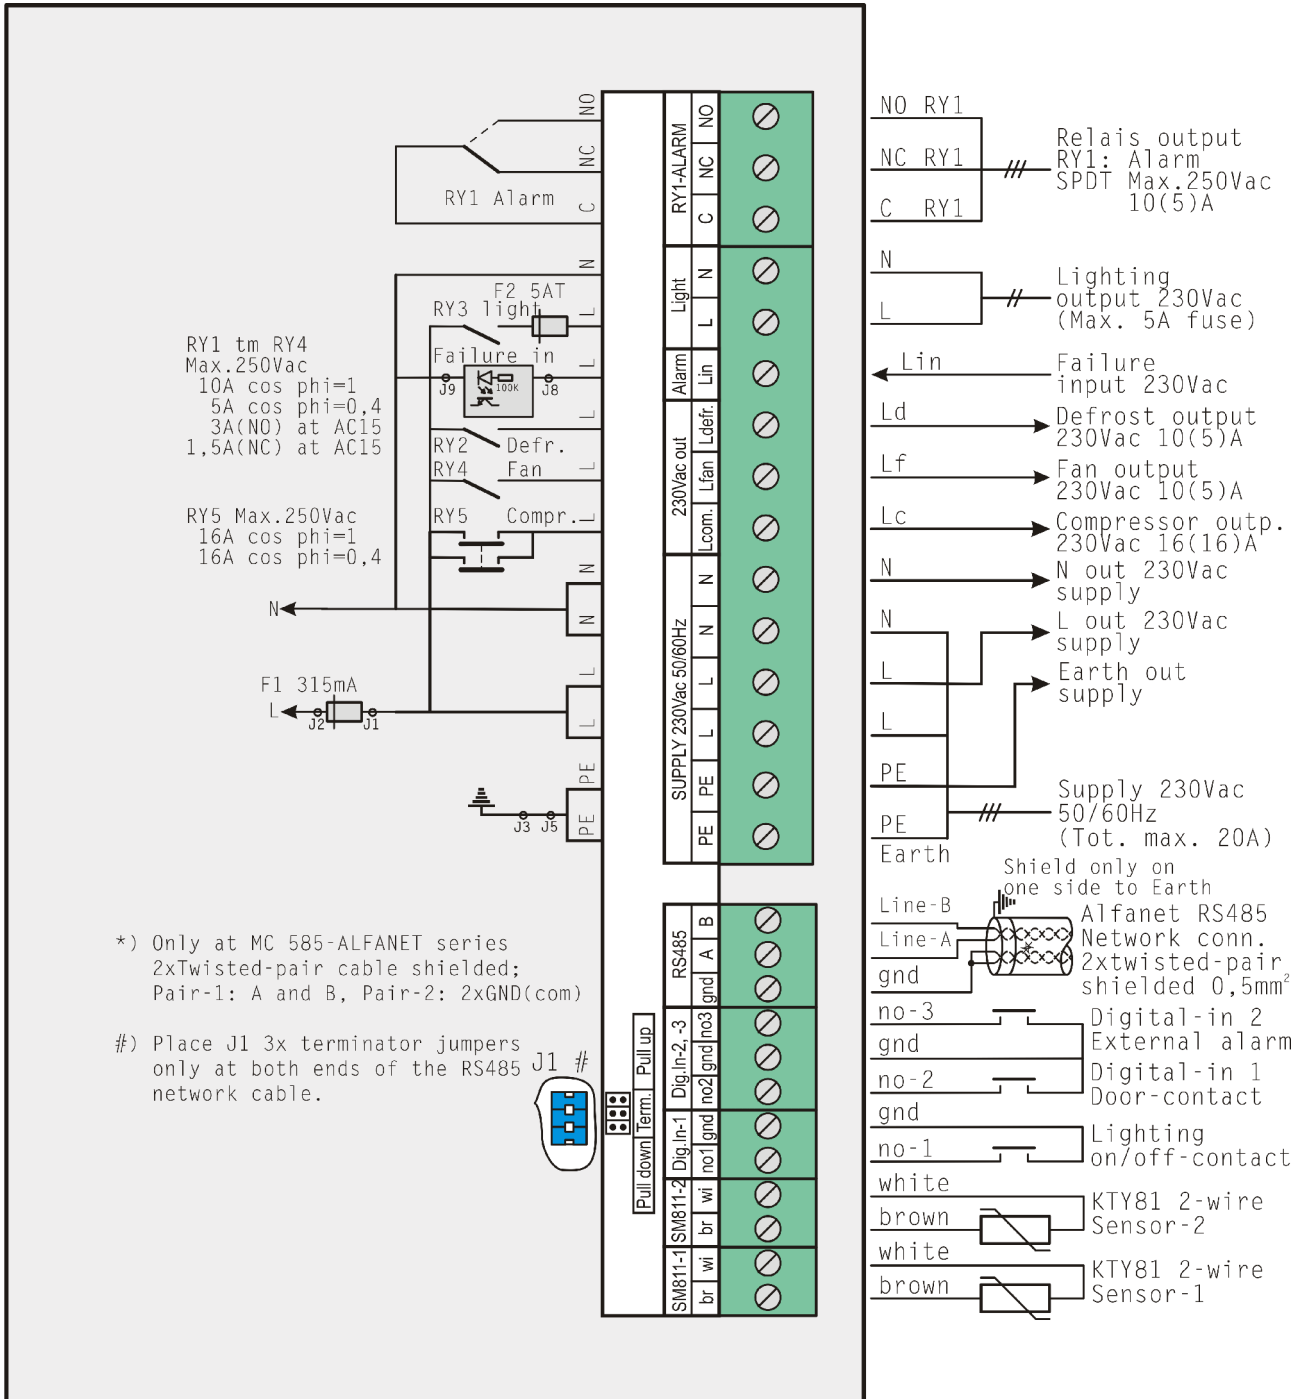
NO
NC
C
RY1 Alarm
N
F2 5AT
RY3 light
L
RY1 tm RY4
Max.250Vac
10A cos phi=1
5A cos phi=0,4
3A(NO) at AC15
1,5A(NC) at AC15
Failure in
J9
100K
J8
RY2 Defr.
RY4 Fan
RY5 Max.250Vac
16A cos phi=1
16A cos phi=0,4
RY5 Compr.
N
N
F1 315mA
L
J2
J1
L
L
PE
J3 J5
PE

RY1-ALARM
NO
NC
C
Light
N
L
Alarm
Lin
230Vac out
Ldefr.
Lfan
Lcom.
SUPPLY 230Vac 50/60Hz
N
N
L
L
PE
PE
RS485
B
A
gnd
Pull up
Dig.In-2,-3
no3
gnd
no2
Term.
Pull down
Dig.In-1
gnd
no1
SM811-2
wi
br
SM811-1
wi
br

*) Only at MC 585-ALFANET series
2xTwisted-pair cable shielded;
Pair-1: A and B, Pair-2: 2xGND(com)

#) Place J1 3x terminator jumpers only at both ends of the RS485 network cable.
J1 #

NO RY1
NC RY1
C RY1
Relais output
RY1: Alarm
SPDT Max.250Vac
10(5)A
N
L
Lighting
output 230Vac
(Max. 5A fuse)
Lin
Failure
input 230Vac
Ld
Defrost output
230Vac 10(5)A
Lf
Fan output
230Vac 10(5)A
Lc
Compressor outp.
230Vac 16(16)A
N
N out 230Vac
supply
N
L out 230Vac
supply
L
Earth out
supply
L
PE
Supply 230Vac
50/60Hz
PE
(Tot. max. 20A)
Earth
Shield only on
one side to Earth
Line-B
Alfanet RS485
Line-A
Network conn.
gnd
2xtwisted-pair
shielded 0,5mm$^2$
no-3
Digital-in 2
gnd
External alarm
no-2
Digital-in 1
Door-contact
gnd
no-1
Lighting
on/off-contact
white
KTY81 2-wire
brown
Sensor-2
white
KTY81 2-wire
brown
Sensor-1